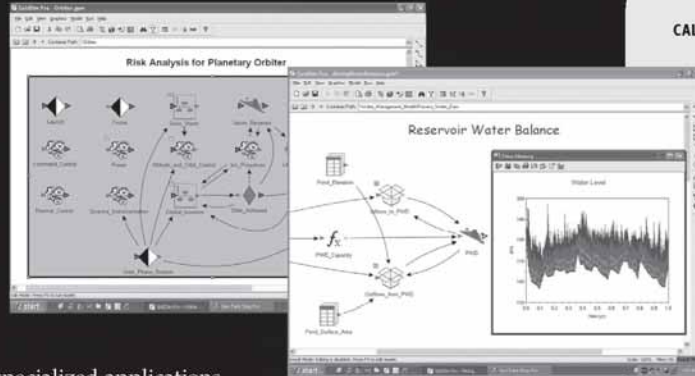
CAL

Risk Analysis for Planetary Orbiter

Reservoir Water Balance

Water Level

Pond_Elevation

PWE_Capacity

Pond_Surface_Area

Inflows_to_PWE

Outflows_from_PWE

PWE

start

specialized applications